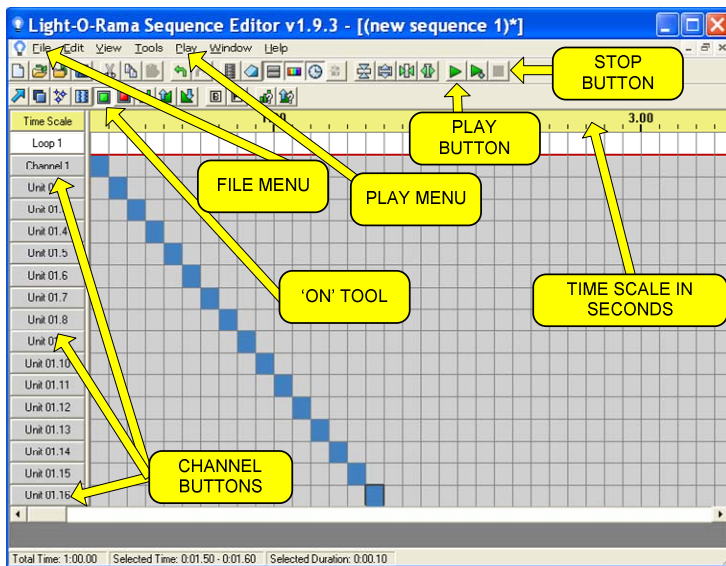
Light-O-Rama Sequence Editor v1.9.3 - [(new sequence 1)*]

File Edit View Tools Play Window Help

STOP BUTTON

Time Scale

1.00

3.00

PLAY BUTTON

Loop 1

Channel 1

Unit 0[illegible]

Unit 01

Unit 01.4

Unit 01.5

Unit 01.6

Unit 01.7

Unit 01.8

Unit 0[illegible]

Unit 01.10

Unit 01.11

Unit 01.12

Unit 01.13

Unit 01.14

Unit 01.15

Unit 01.16

FILE MENU

PLAY MENU

'ON' TOOL

TIME SCALE IN SECONDS

CHANNEL BUTTONS

Total Time: 1:00.00 | Selected Time: 0:01.50 - 0:01.60 | Selected Duration: 0:00.10